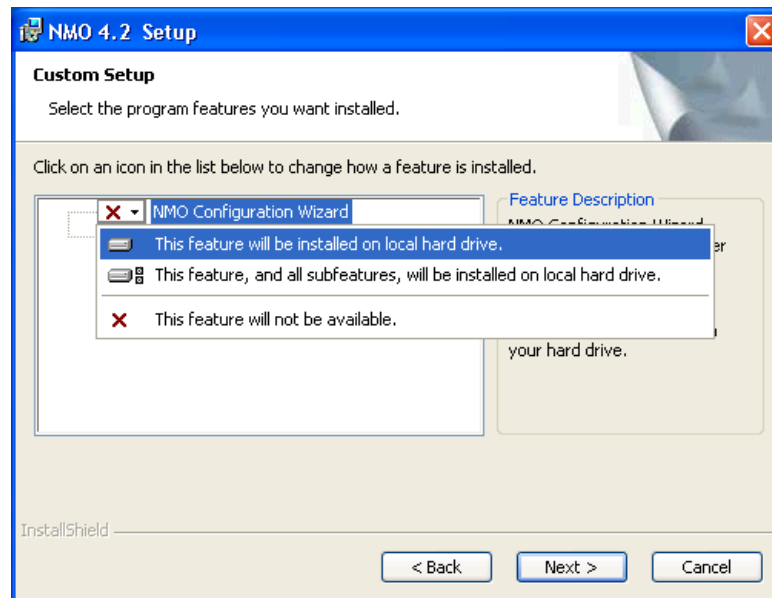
NMO 4.2 Setup

Custom Setup

Select the program features you want installed.

Click on an icon in the list below to change how a feature is installed.

NMO Configuration Wizard

This feature will be installed on local hard drive.

This feature, and all subfeatures, will be installed on local hard drive.

This feature will not be available.

Feature Description

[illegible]

your hard drive.

InstallShield

< Back

Next >

Cancel